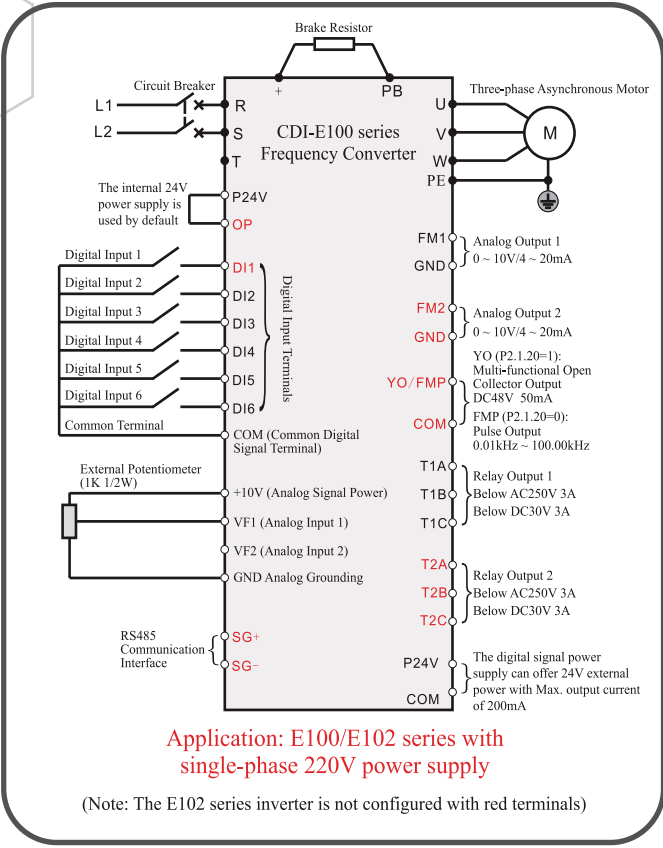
Brake Resistor

+ PB

Circuit Breaker

L1 R

L2 S

T

CDI-E100 series
Frequency Converter

Three-phase Asynchronous Motor

U

V

W

M

PE

The internal 24V power supply is used by default

P24V

OP

FM1

GND

Analog Output 1
0 ~ 10V/4 ~ 20mA

Digital Input 1

Digital Input 2

Digital Input 3

Digital Input 4

Digital Input 5

Digital Input 6

Common Terminal

DI1

DI2

DI3

DI4

DI5

DI6

Digital Input Terminals

COM (Common Digital Signal Terminal)

FM2

GND

Analog Output 2
0 ~ 10V/4 ~ 20mA

YO/FMP

COM

YO (P2.1.20=1):
Multi-functional Open Collector Output
DC48V 50mA
FMP (P2.1.20=0):
Pulse Output
0.01kHz ~ 100.00kHz

External Potentiometer
(1K 1/2W)

+10V (Analog Signal Power)

VF1 (Analog Input 1)

VF2 (Analog Input 2)

GND Analog Grounding

T1A

T1B

T1C

Relay Output 1
Below AC250V 3A
Below DC30V 3A

T2A

T2B

T2C

Relay Output 2
Below AC250V 3A
Below DC30V 3A

RS485
Communication
Interface

SG+

SG−

P24V

COM

The digital signal power supply can offer 24V external power with Max. output current of 200mA

Application: E100/E102 series with single-phase 220V power supply

(Note: The E102 series inverter is not configured with red terminals)